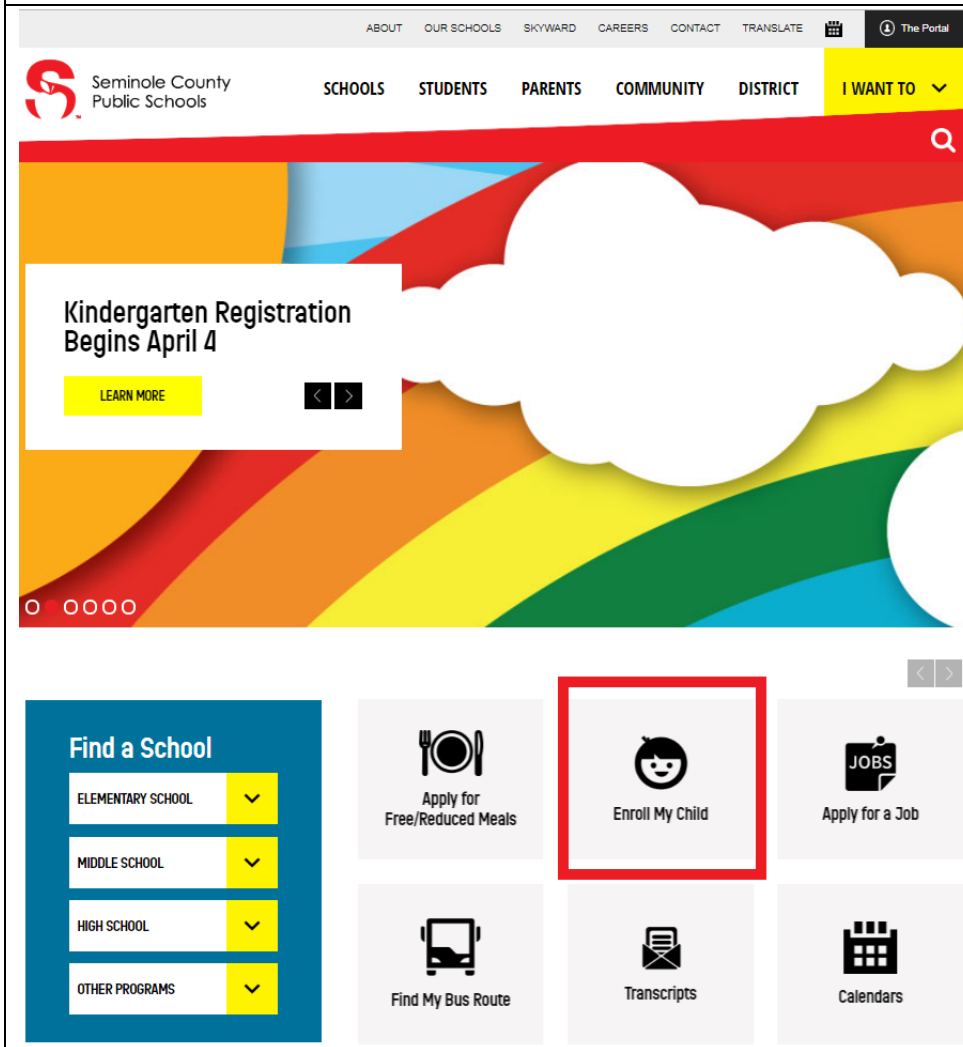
ABOUT OUR SCHOOLS SKYWARD CAREERS CONTACT TRANSLATE The Portal

Seminole County Public Schools

SCHOOLS STUDENTS PARENTS COMMUNITY DISTRICT I WANT TO

Kindergarten Registration Begins April 4

LEARN MORE

Find a School

ELEMENTARY SCHOOL

MIDDLE SCHOOL

HIGH SCHOOL

OTHER PROGRAMS

Apply for Free/Reduced Meals

Enroll My Child

JOBS

Apply for a Job

Find My Bus Route

Transcripts

Calendars